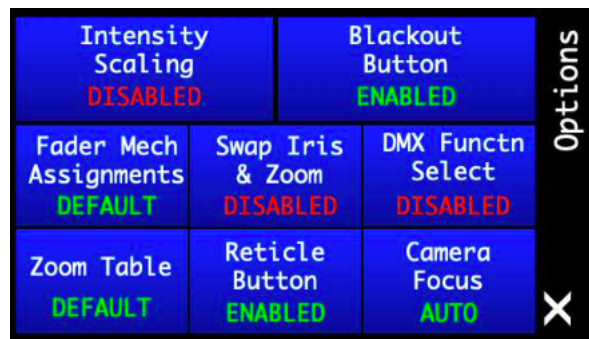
Intensity Scaling
DISABLED

Blackout Button
ENABLED

Options

Fader Mech Assignments
DEFAULT

Swap Iris & Zoom
DISABLED

DMX Functn Select
DISABLED

Zoom Table
DEFAULT

Reticle Button
ENABLED

Camera Focus
AUTO

X